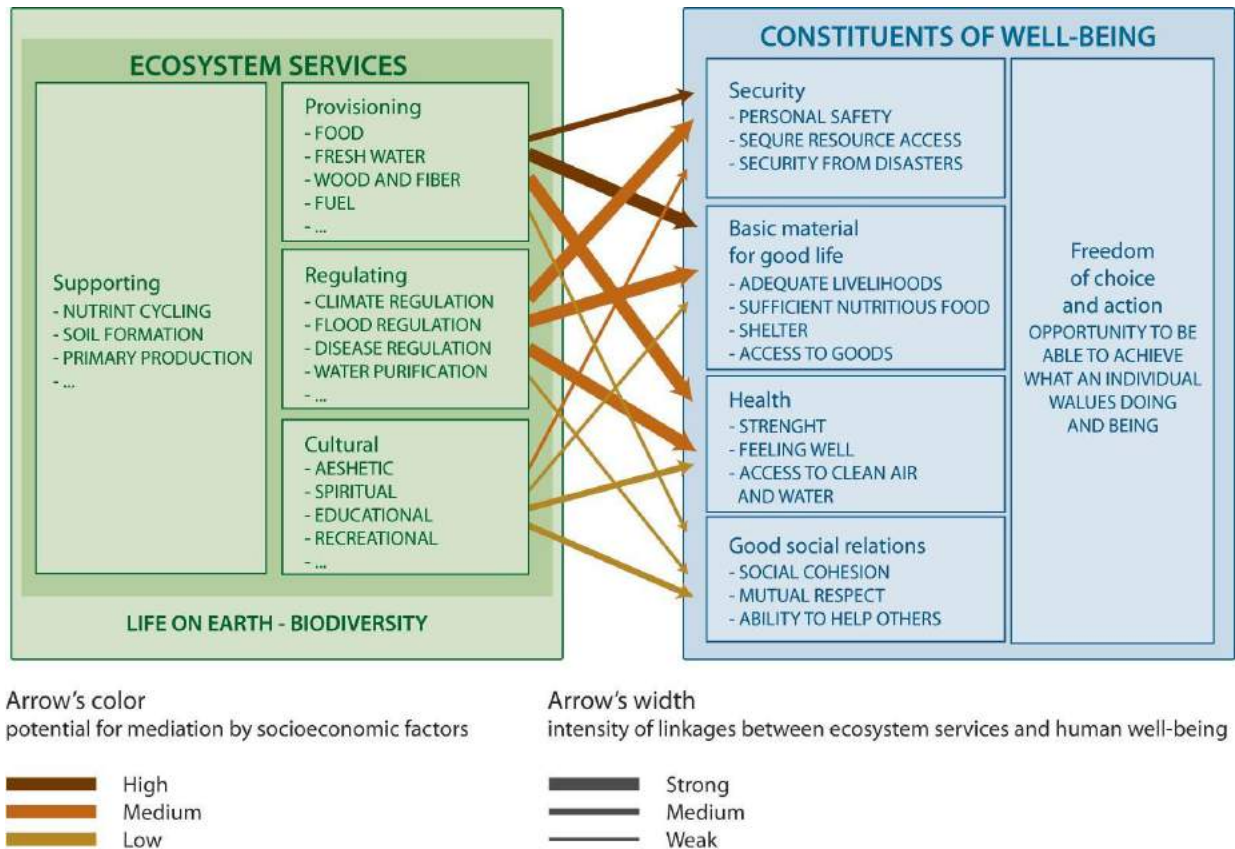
ECOSYSTEM SERVICES

Supporting
- NUTRINT CYCLING
- SOIL FORMATION
- PRIMARY PRODUCTION
- ...

Provisioning
- FOOD
- FRESH WATER
- WOOD AND FIBER
- FUEL
- ...

Regulating
- CLIMATE REGULATION
- FLOOD REGULATION
- DISEASE REGULATION
- WATER PURIFICATION
- ...

Cultural
- AESHETIC
- SPIRITUAL
- EDUCATIONAL
- RECREATIONAL
- ...

LIFE ON EARTH - BIODIVERSITY

CONSTITUENTS OF WELL-BEING

Security
- PERSONAL SAFETY
- SEQURE RESOURCE ACCESS
- SECURITY FROM DISASTERS

Basic material for good life
- ADEQUATE LIVELIHOODS
- SUFFICIENT NUTRITIOUS FOOD
- SHELTER
- ACCESS TO GOODS

Health
- STRENGHT
- FEELING WELL
- ACCESS TO CLEAN AIR AND WATER

Good social relations
- SOCIAL COHESION
- MUTUAL RESPECT
- ABILITY TO HELP OTHERS

Freedom of choice and action
OPPORTUNITY TO BE ABLE TO ACHIEVE WHAT AN INDIVIDUAL WALUES DOING AND BEING

Arrow's color
potential for mediation by socioeconomic factors

High
Medium
Low

Arrow's width
intensity of linkages between ecosystem services and human well-being

Strong
Medium
Weak